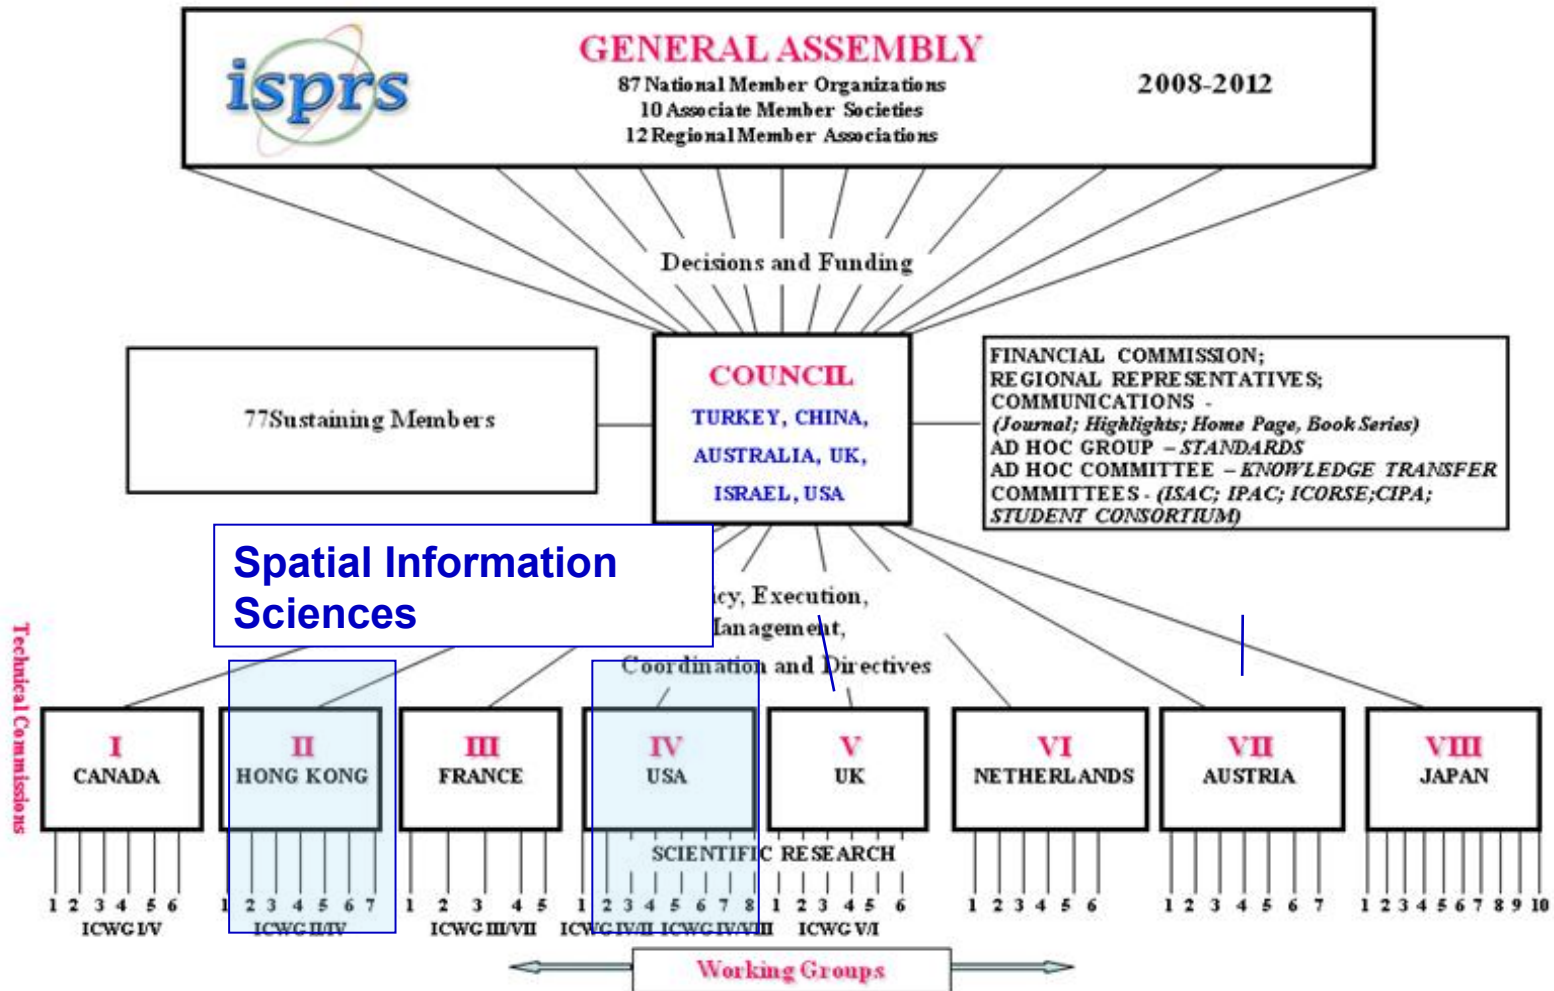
isprs

GENERAL ASSEMBLY
87 National Member Organizations
10 Associate Member Societies
12 Regional Member Associations

2008-2012

Decisions and Funding

77Sustaining Members

COUNCIL
TURKEY, CHINA, AUSTRALIA, UK, ISRAEL, USA

FINANCIAL COMMISSION;
REGIONAL REPRESENTATIVES;
COMMUNICATIONS -
(Journal; Highlights; Home Page, Book Series)
AD HOC GROUP – STANDARDS
AD HOC COMMITTEE – KNOWLEDGE TRANSFER
COMMITTEES - (ISAC; IPAC; ICORSE;CIPA;
STUDENT CONSORTIUM)

Spatial Information Sciences

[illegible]cy, Execution,
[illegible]anagement,
Coordination and Directives

Technical Commissions

I
CANADA

II
HONG KONG

III
FRANCE

IV
USA

V
UK

VI
NETHERLANDS

VII
AUSTRIA

VIII
JAPAN

SCIENTIFIC RESEARCH

1 2 3 4 5 6
ICWG I/V

1 2 3 4 5 6 7
ICWG II/IV

1 2 3 4 5
ICWG III/VII

1 2 3 4 5 6 7 8
ICWG IV/II ICWG IV/VIII

1 2 3 4 5 6
ICWG V/I

1 2 3 4 5 6

1 2 3 4 5 6 7

1 2 3 4 5 6 7 8 9 10

Working Groups